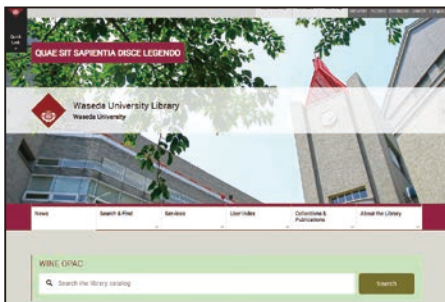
Quick Link

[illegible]

QUAE SIT SAPIENTIA DISCE LEGENDO

Waseda University Library
Waseda University

News
Search & Find
Services
User Index
Collections & Publications
About the Library

WINE OPAC

Search the library catalog

Search